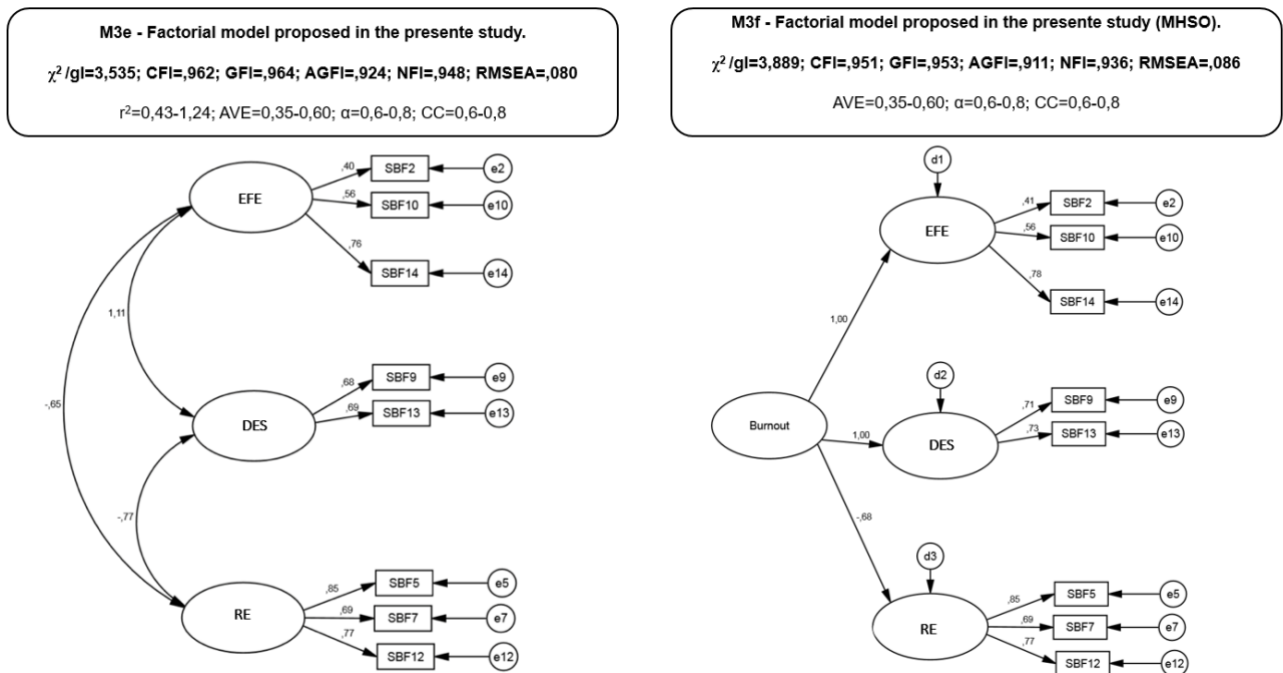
M3e - Factorial model proposed in the presente study.

$\chi^2$ /gl=3,535; CFI=,962; GFI=,964; AGFI=,924; NFI=,948; RMSEA=,080

r$^2$=0,43-1,24; AVE=0,35-0,60; α=0,6-0,8; CC=0,6-0,8

EFE
,40
SBF2
e2
,56
SBF10
e10
,76
SBF14
e14
1,11
-,65
DES
,68
SBF9
e9
,69
SBF13
e13
-,77
RE
,85
SBF5
e5
,69
SBF7
e7
,77
SBF12
e12

M3f - Factorial model proposed in the presente study (MHSO).

$\chi^2$ /gl=3,889; CFI=,951; GFI=,953; AGFI=,911; NFI=,936; RMSEA=,086

AVE=0,35-0,60; α=0,6-0,8; CC=0,6-0,8

d1
EFE
,41
SBF2
e2
,56
SBF10
e10
,78
SBF14
e14
1,00
d2
Burnout
1,00
DES
,71
SBF9
e9
,73
SBF13
e13
-,68
d3
RE
,85
SBF5
e5
,69
SBF7
e7
,77
SBF12
e12